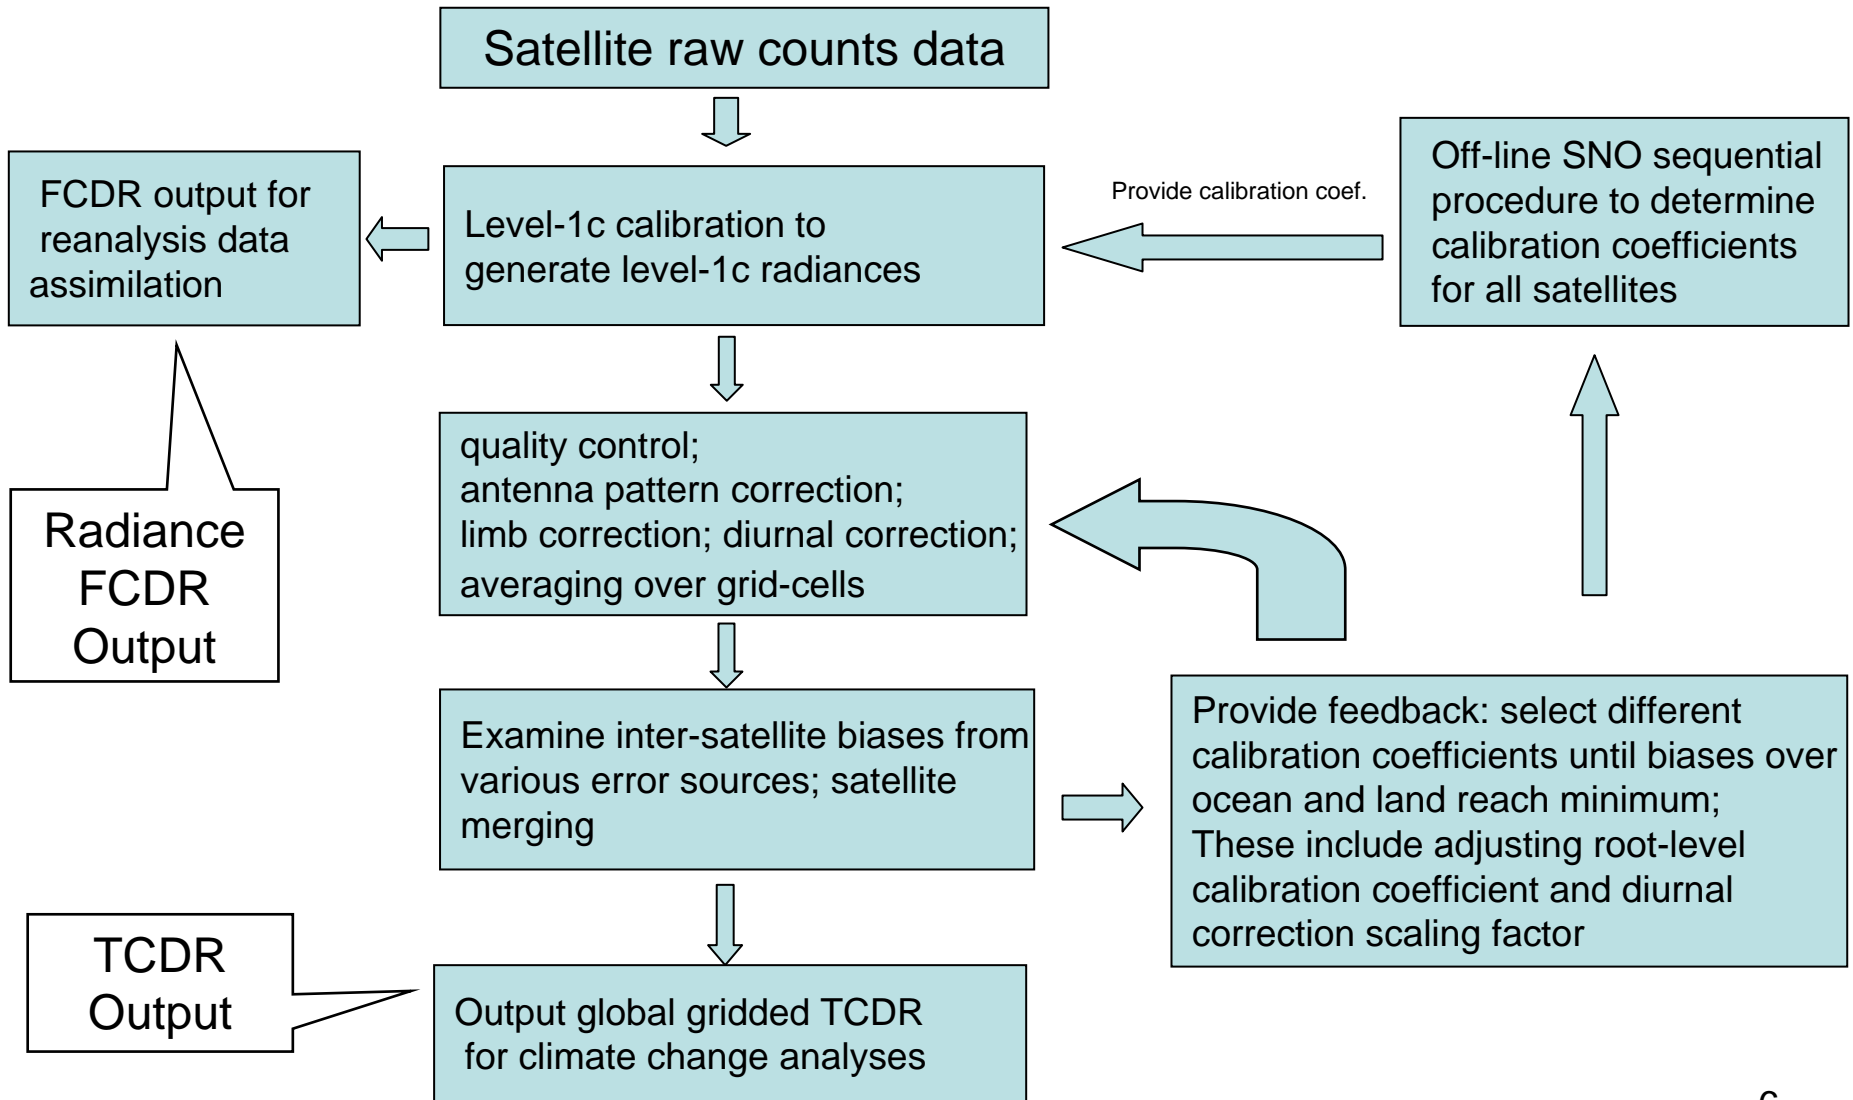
Satellite raw counts data

FCDR output for reanalysis data assimilation

Level-1c calibration to generate level-1c radiances

Provide calibration coef.

Off-line SNO sequential procedure to determine calibration coefficients for all satellites

Radiance FCDR Output

quality control;
antenna pattern correction;
limb correction; diurnal correction;
averaging over grid-cells

Examine inter-satellite biases from various error sources; satellite merging

Provide feedback: select different calibration coefficients until biases over ocean and land reach minimum;
These include adjusting root-level calibration coefficient and diurnal correction scaling factor

TCDR Output

Output global gridded TCDR for climate change analyses

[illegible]